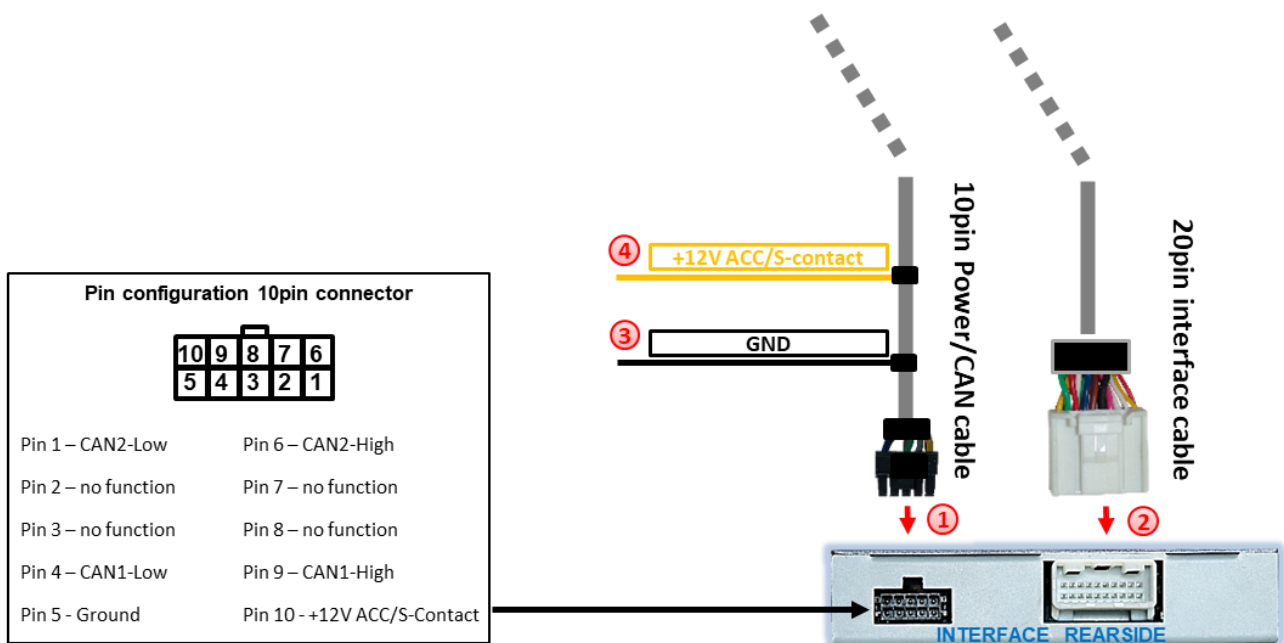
Pin configuration 10pin connector

| 10 | 9 | 8 | 7 | 6 |
|---|---|---|---|---|
| 5 | 4 | 3 | 2 | 1 |

Pin 1 – CAN2-Low
Pin 2 – no function
Pin 3 – no function
Pin 4 – CAN1-Low
Pin 5 - Ground

Pin 6 – CAN2-High
Pin 7 – no function
Pin 8 – no function
Pin 9 – CAN1-High
Pin 10 - +12V ACC/S-Contact

4 +12V ACC/S-contact

3 GND

10pin Power/CAN cable

20pin interface cable

1

2

INTERFACE REARSIDE